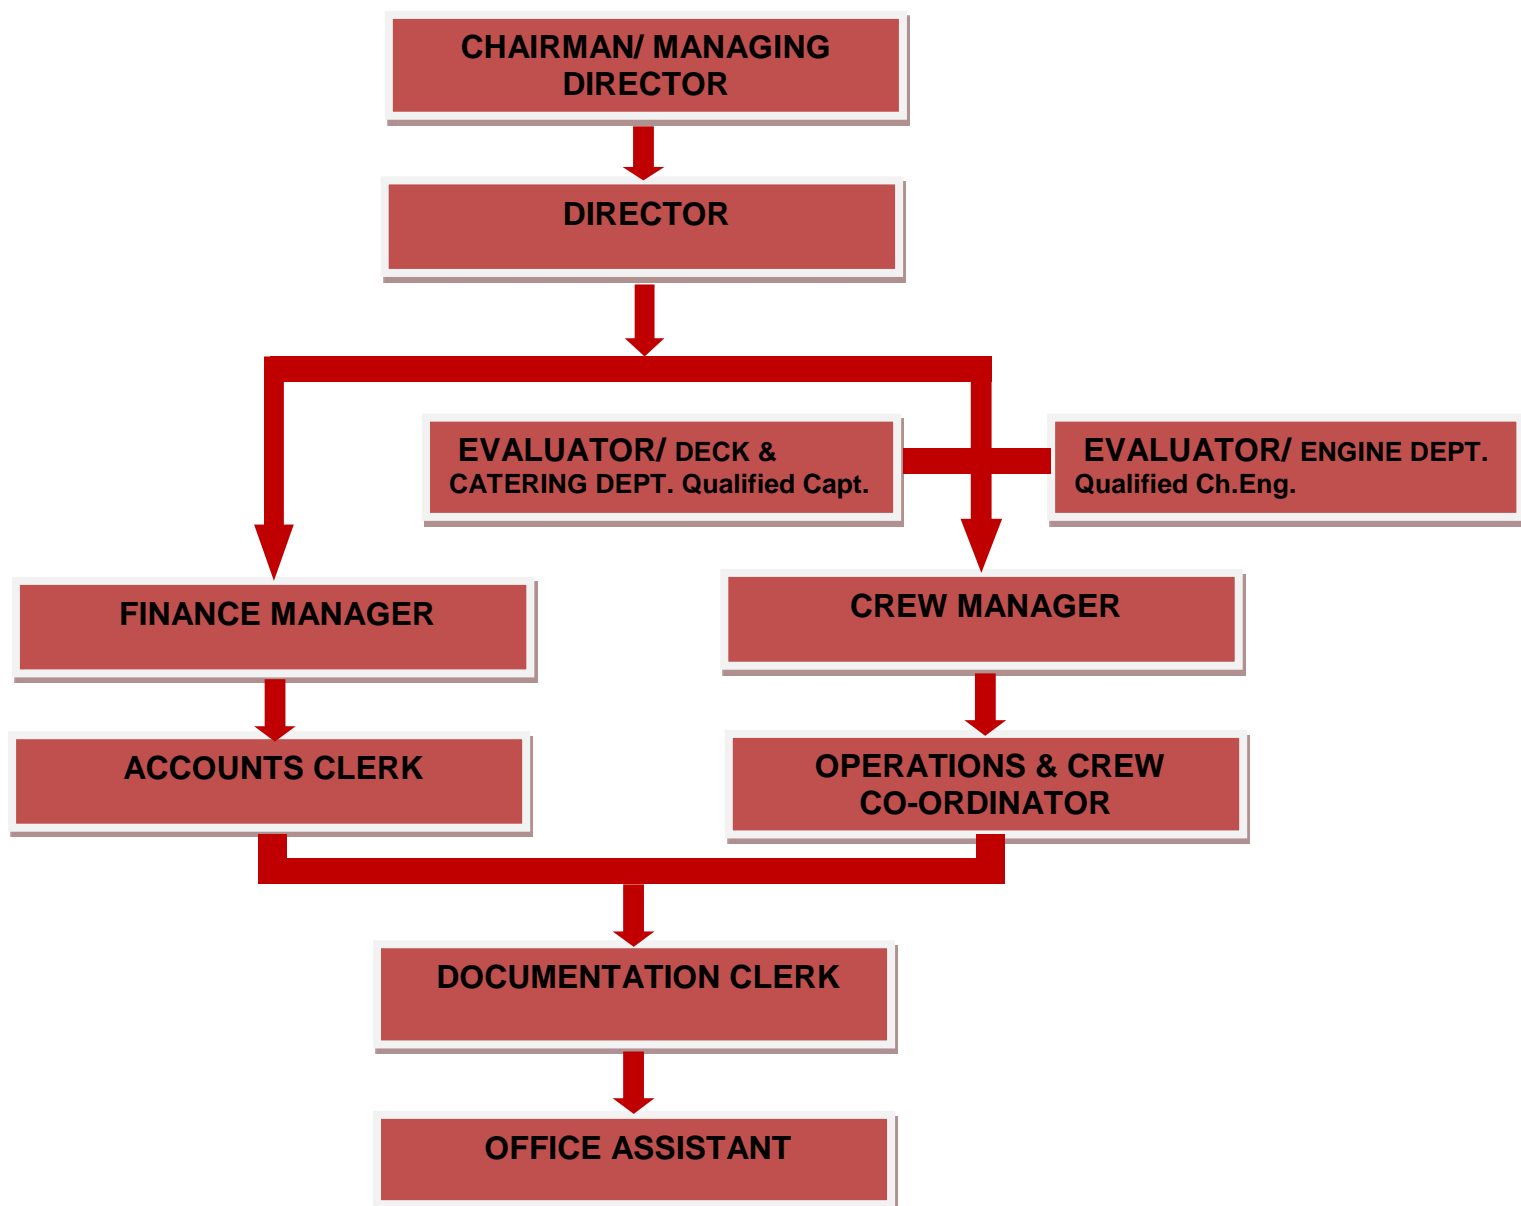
CHAIRMAN/ MANAGING DIRECTOR

DIRECTOR

EVALUATOR/ DECK & CATERING DEPT. Qualified Capt.

EVALUATOR/ ENGINE DEPT. Qualified Ch.Eng.

FINANCE MANAGER

CREW MANAGER

ACCOUNTS CLERK

OPERATIONS & CREW CO-ORDINATOR

DOCUMENTATION CLERK

OFFICE ASSISTANT